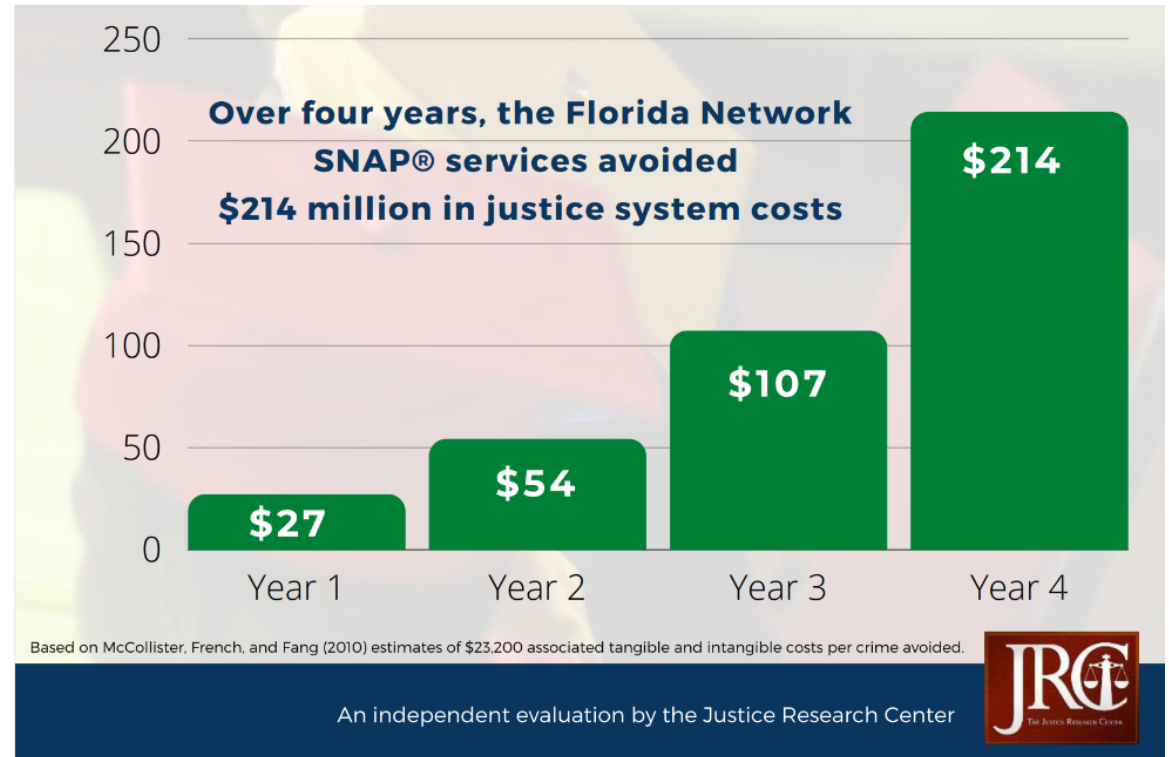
250

200

150

100

50

0

Over four years, the Florida Network SNAP® services avoided $214 million in justice system costs

$27

$54

$107

$214

Year 1

Year 2

Year 3

Year 4

Based on McCollister, French, and Fang (2010) estimates of $23,200 associated tangible and intangible costs per crime avoided.

An independent evaluation by the Justice Research Center

JRC

The Justice Research Center